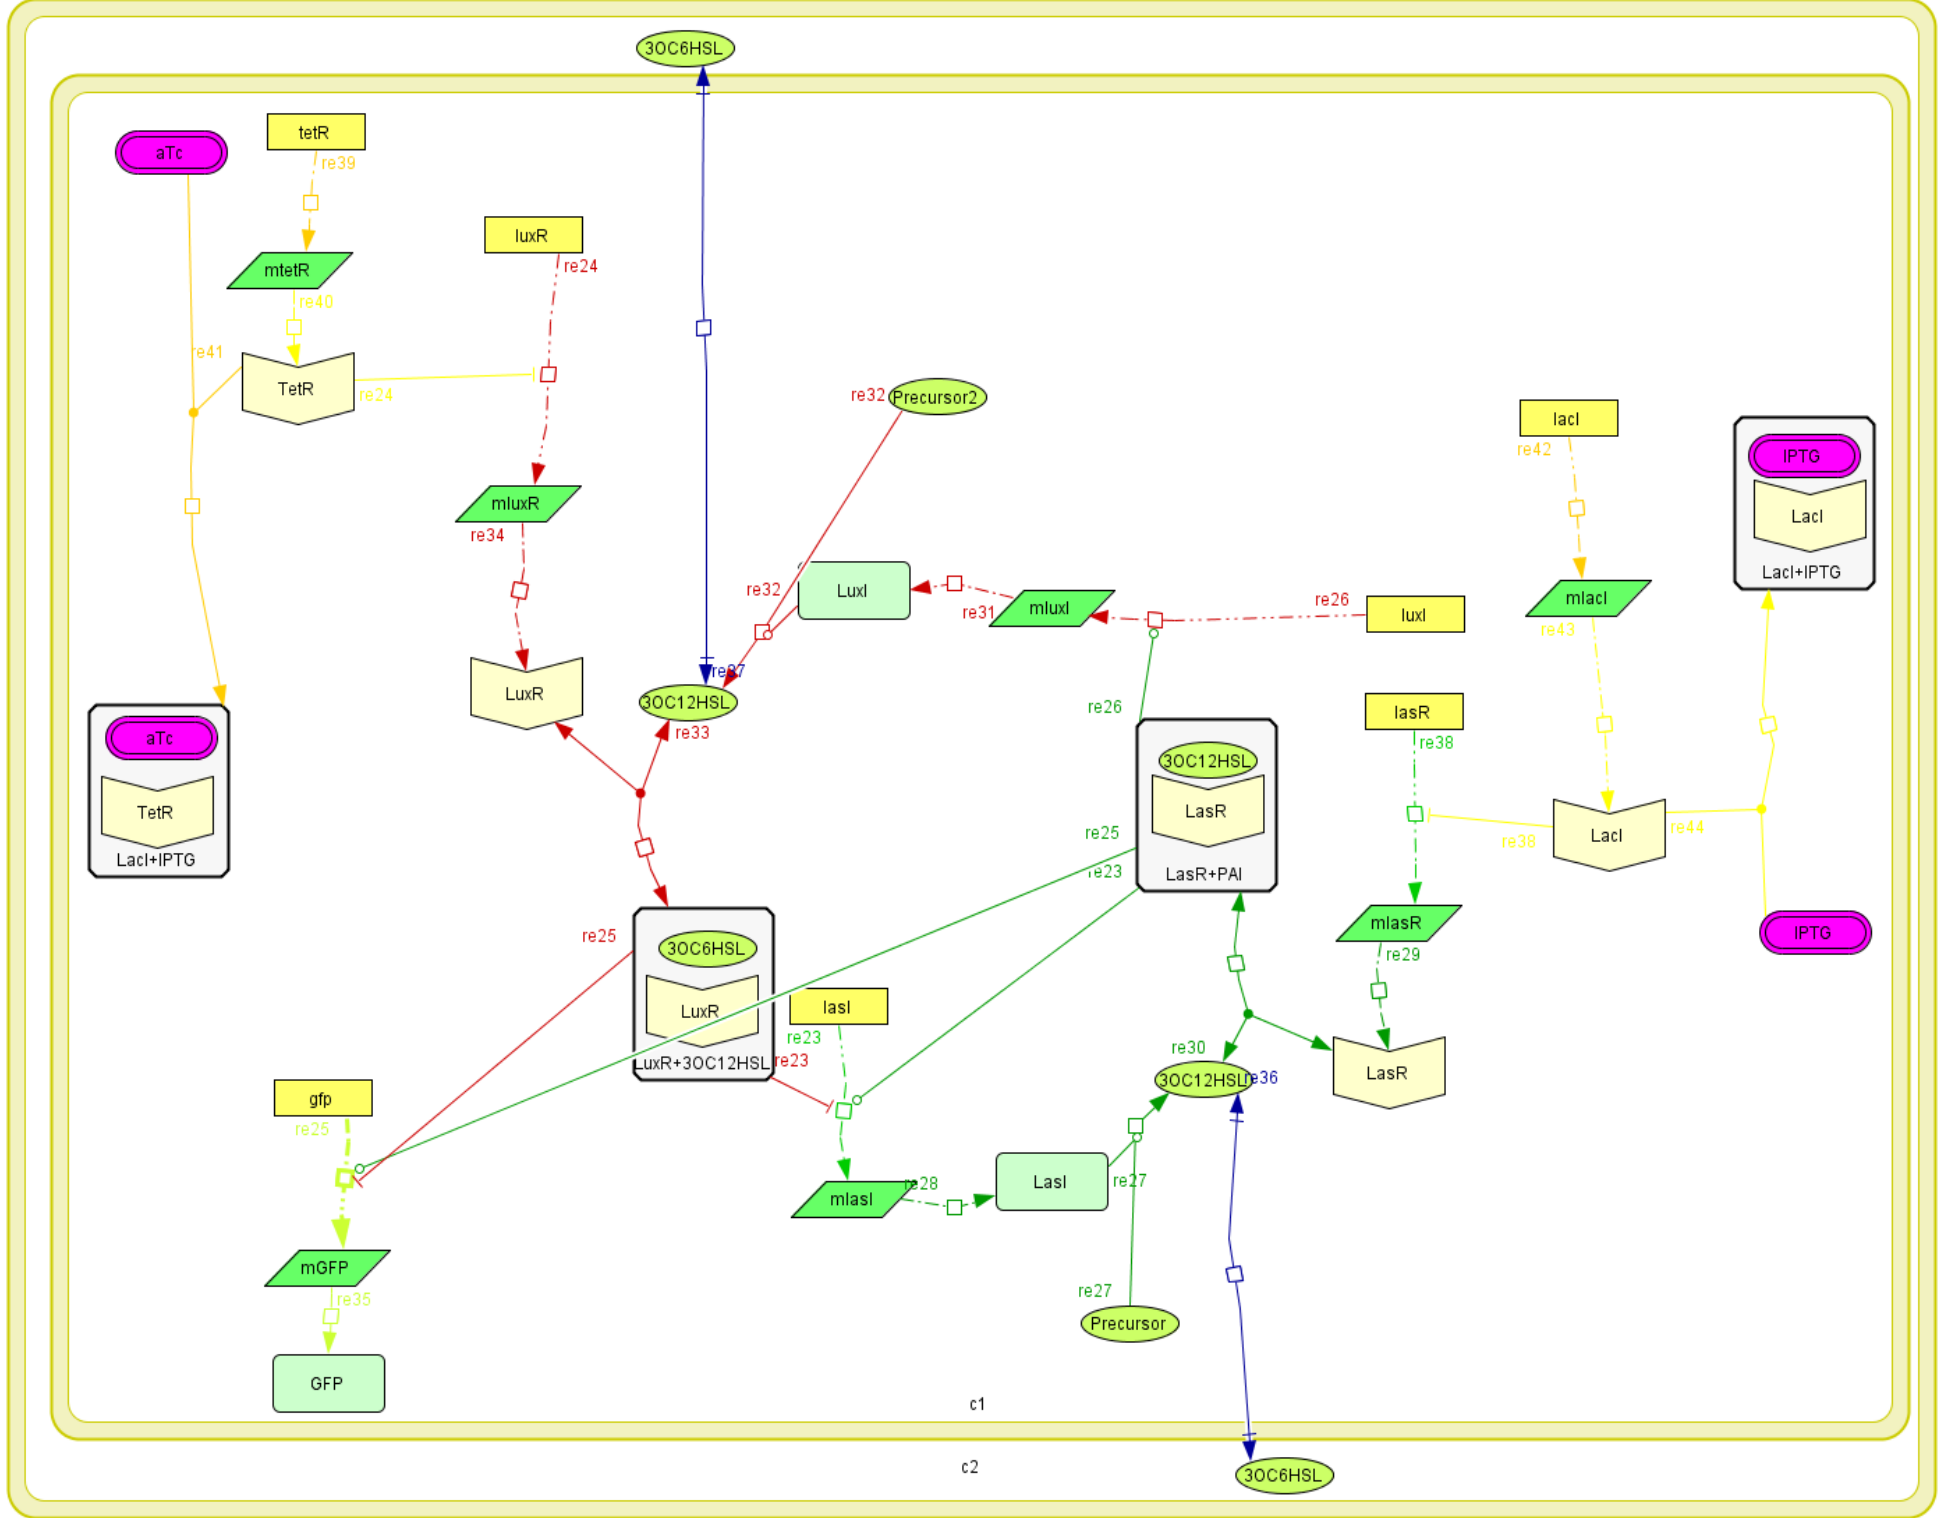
3OC6HSL

aTc

tetR

re39

mtetR

re40

luxR

re24

re41

TetR

re24

re32 Precursor2

mluxR

re34

LuxI

re32

re31 mluxI

re26

luxI

LuxR

re37

3OC12HSL

re33

laci

re42

mlacl

re43

IPTG

LacI

LacI+IPTG

aTc

TetR

LacI+IPTG

re26

3OC12HSL

LasR

LasR+PAI

lasR

re38

re25

re23

re38

LacI

re44

mlasR

re29

IPTG

re25

3OC6HSL

LuxR

LuxR+3OC12HSL

lasI

re23

re23

gfp

re25

re30

3OC12HSL

re36

LasR

mlasI

re28

LasI

re27

mGFP

re35

re27

Precursor

GFP

c1

c2

3OC6HSL